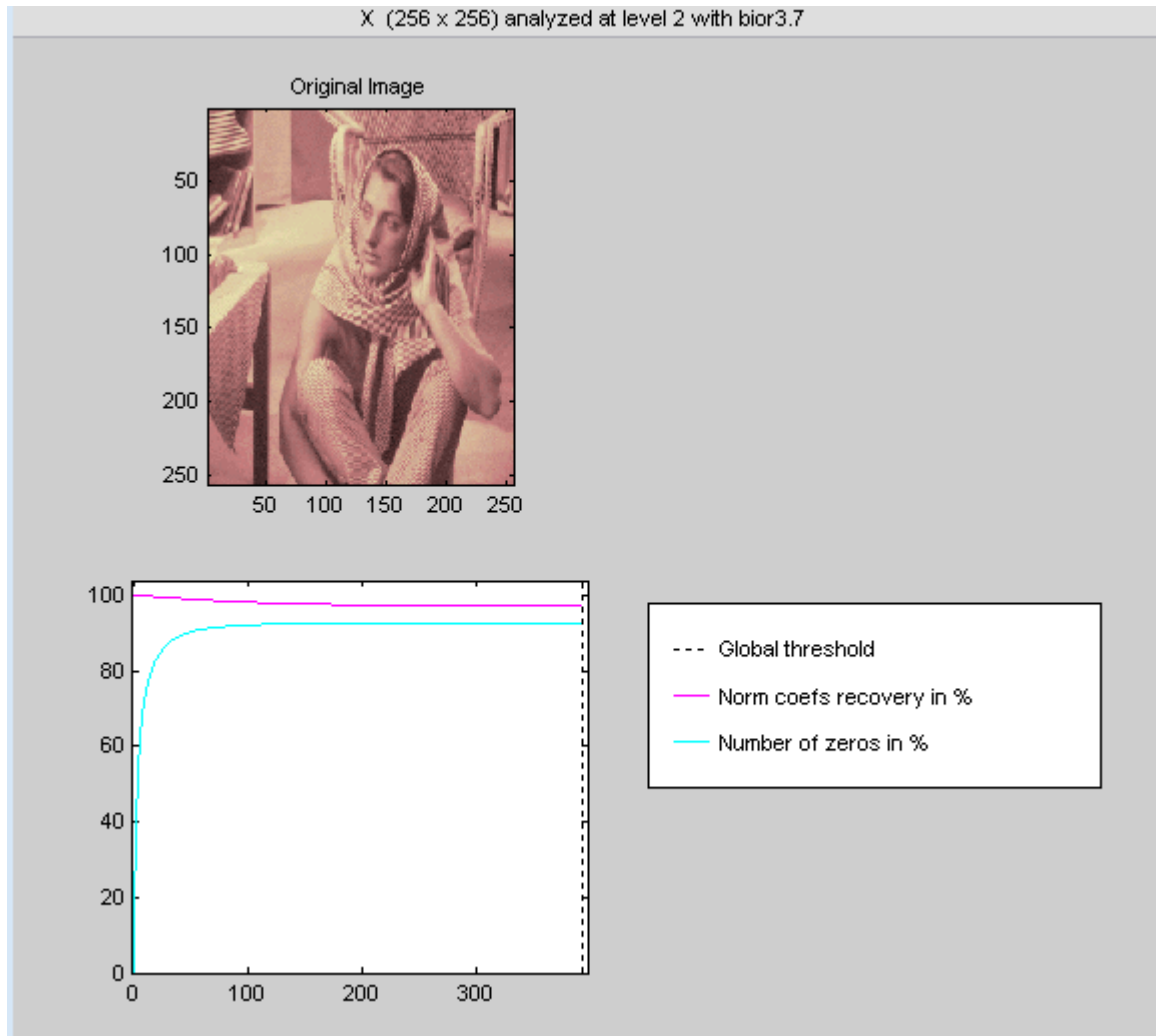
X (256 x 256) analyzed at level 2 with bior3.7

Original Image

50
100
150
200
250

50 100 150 200 250

100
80
60
40
20
0

0 100 200 300

Global threshold
Norm coefs recovery in %
Number of zeros in %